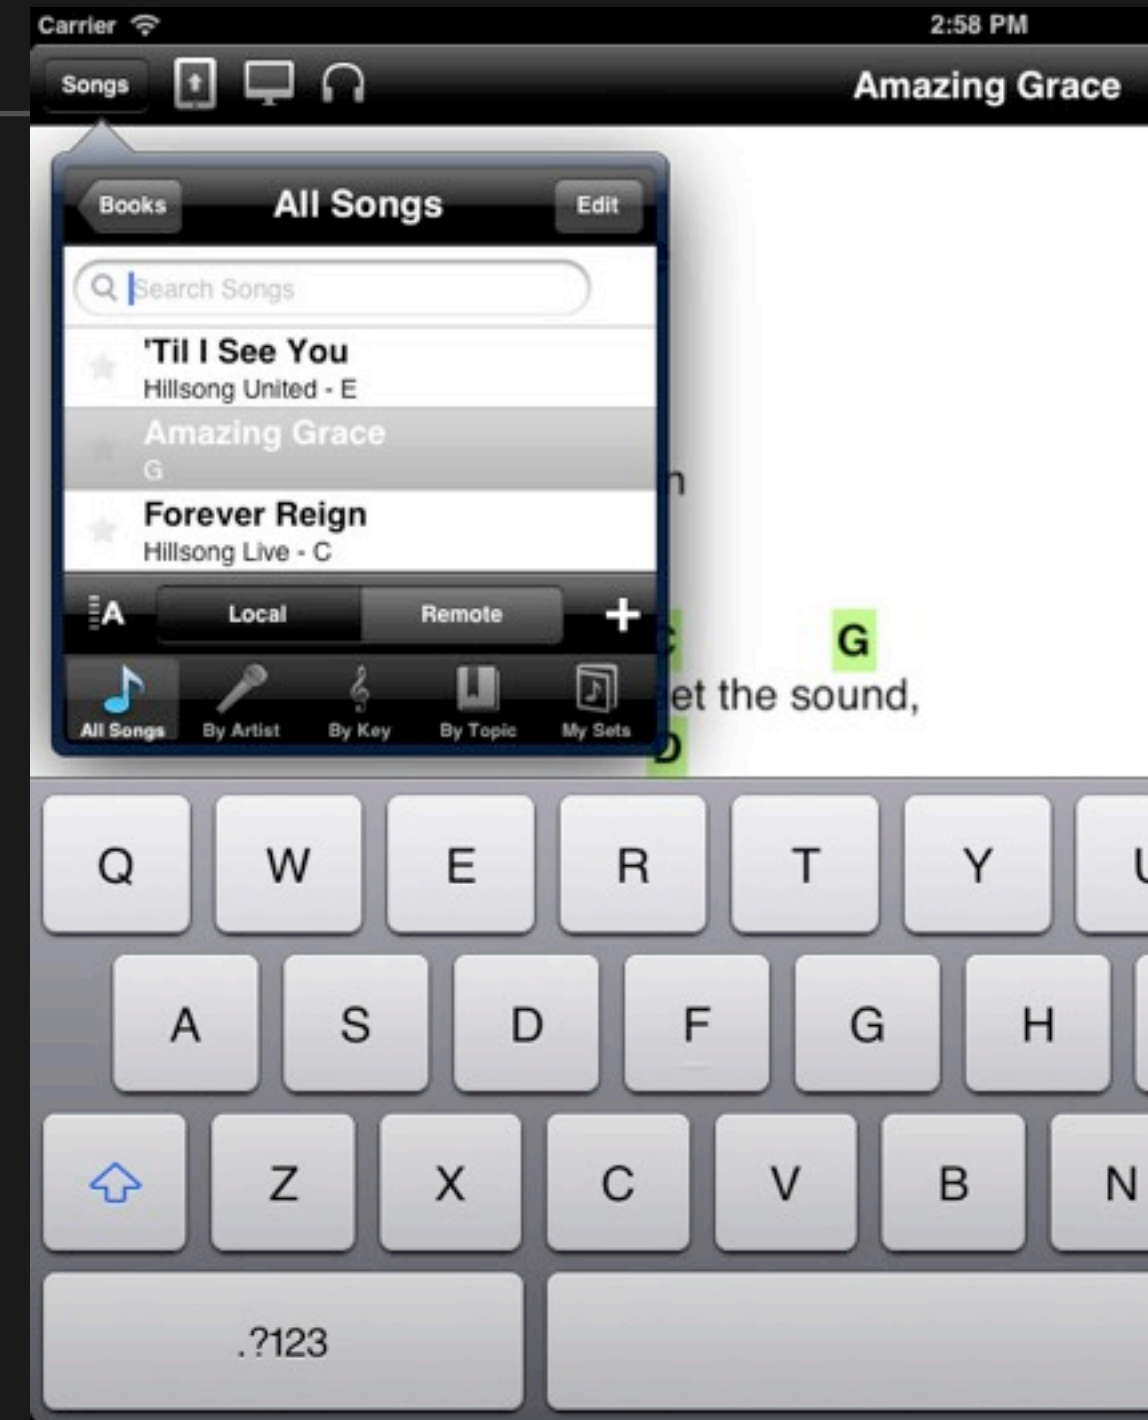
Carrier 2:58 PM

Songs

Amazing Grace

Books All Songs Edit

Search Songs

'Til I See You
Hillsong United - E

Amazing Grace
G

Forever Reign
Hillsong Live - C

A Local Remote +

All Songs By Artist By Key By Topic My Sets

n

C G
et the sound,
D

Q W E R T Y U
A S D F G H
Z X C V B N
.?123